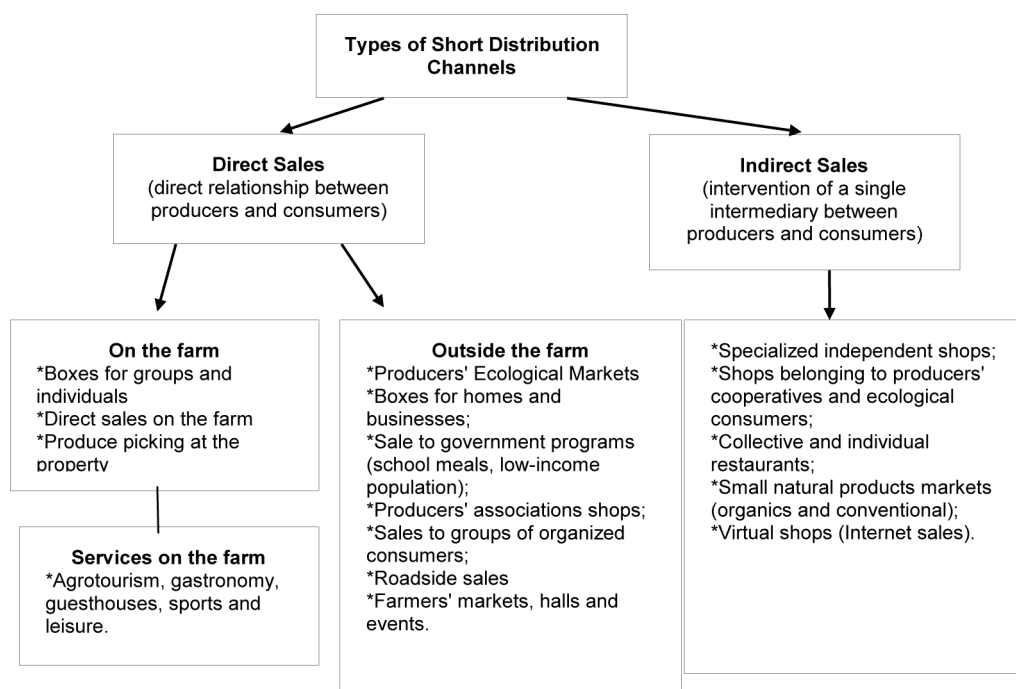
Types of Short Distribution Channels

Direct Sales
(direct relationship between producers and consumers)

Indirect Sales
(intervention of a single intermediary between producers and consumers)

On the farm
*Boxes for groups and individuals
*Direct sales on the farm
*Produce picking at the property

Services on the farm
*Agrotourism, gastronomy, guesthouses, sports and leisure.

Outside the farm
*Producers' Ecological Markets
*Boxes for homes and businesses;
*Sale to government programs (school meals, low-income population);
*Producers' associations shops;
*Sales to groups of organized consumers;
*Roadside sales
*Farmers' markets, halls and events.

*Specialized independent shops;
*Shops belonging to producers' cooperatives and ecological consumers;
*Collective and individual restaurants;
*Small natural products markets (organics and conventional);
*Virtual shops (Internet sales).